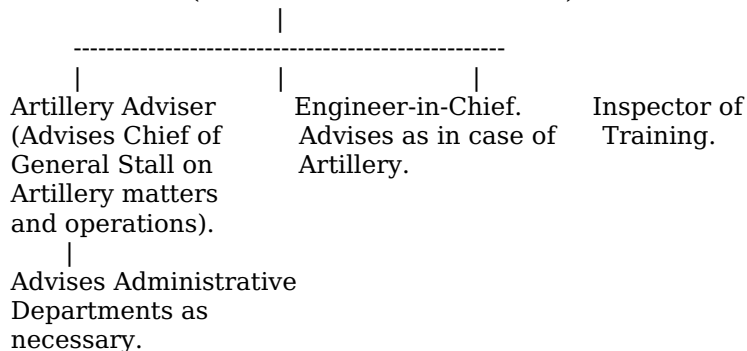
Artillery Adviser (Advises Chief of General Stall on Artillery matters and operations).

Advises Administrative Departments as necessary.

Engineer-in-Chief. Advises as in case of Artillery.

Inspector of Training.